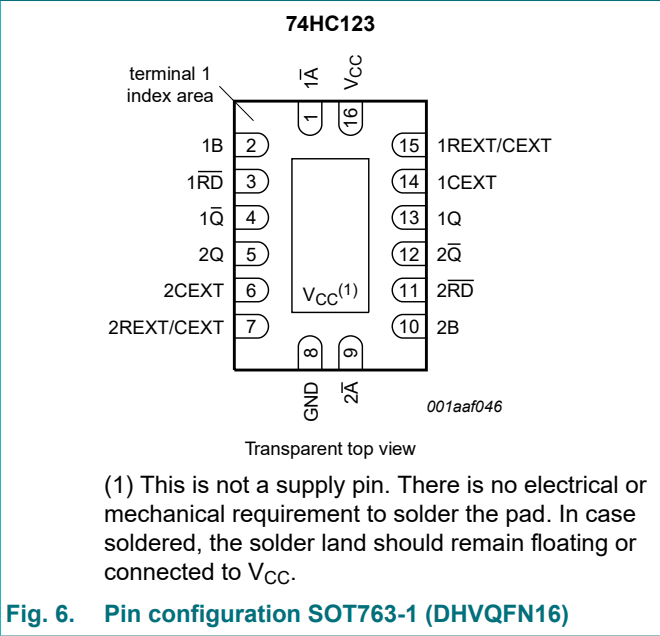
74HC123

terminal 1 index area

$1\overline{A}$

$V_{CC}$

1

16

1B

2

15

1REXT/CEXT

$1\overline{RD}$

3

14

1CEXT

$1\overline{Q}$

4

13

1Q

2Q

5

12

$2\overline{Q}$

2CEXT

6

$V_{CC}^{(1)}$

11

$2\overline{RD}$

2REXT/CEXT

7

10

2B

8

9

GND

$2\overline{A}$

001aaf046

Transparent top view

(1) This is not a supply pin. There is no electrical or mechanical requirement to solder the pad. In case soldered, the solder land should remain floating or connected to $V_{CC}$.

Fig. 6. Pin configuration SOT763-1 (DHVQFN16)